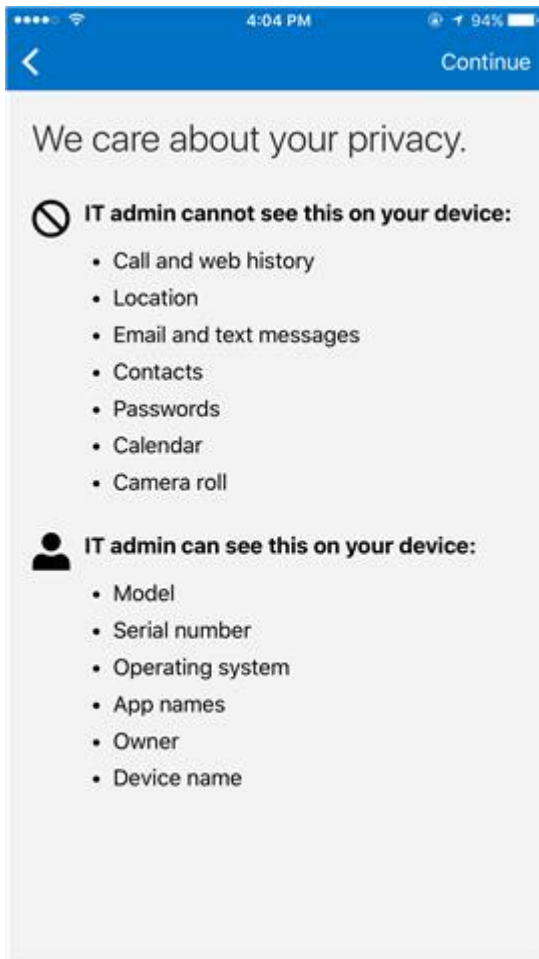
4:04 PM 94%

<

Continue

We care about your privacy.

**IT admin cannot see this on your device:**

- Call and web history
- Location
- Email and text messages
- Contacts
- Passwords
- Calendar
- Camera roll

**IT admin can see this on your device:**

- Model
- Serial number
- Operating system
- App names
- Owner
- Device name